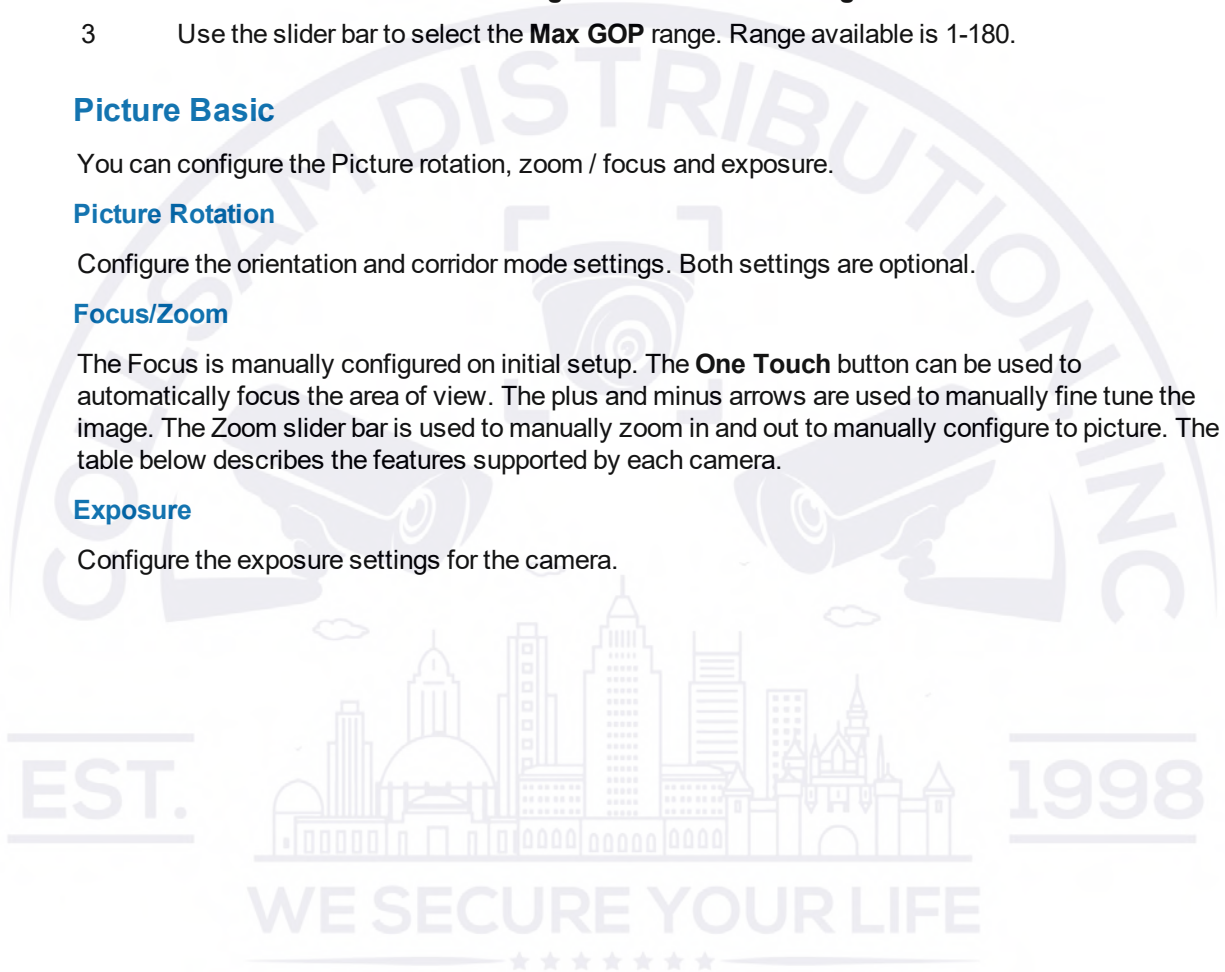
3 Use the slider bar to select the **Max GOP** range. Range available is 1-180.

**Picture Basic**

You can configure the Picture rotation, zoom / focus and exposure.

**Picture Rotation**

Configure the orientation and corridor mode settings. Both settings are optional.

**Focus/Zoom**

The Focus is manually configured on initial setup. The **One Touch** button can be used to automatically focus the area of view. The plus and minus arrows are used to manually fine tune the image. The Zoom slider bar is used to manually zoom in and out to manually configure to picture. The table below describes the features supported by each camera.

**Exposure**

Configure the exposure settings for the camera.

SAM DISTRIBUTION INC

EST. 1998

WE SECURE YOUR LIFE